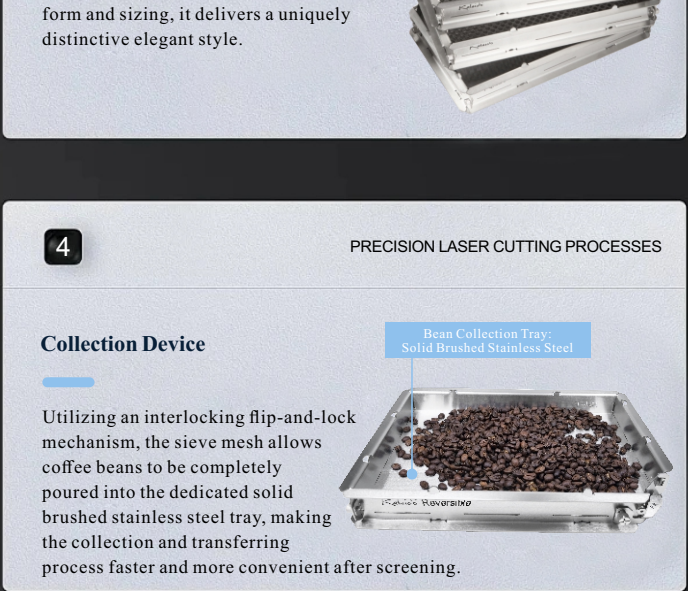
form and sizing, it delivers a uniquely distinctive elegant style.

4

PRECISION LASER CUTTING PROCESSES

Collection Device

Bean Collection Tray:
Solid Brushed Stainless Steel

Utilizing an interlocking flip-and-lock mechanism, the sieve mesh allows coffee beans to be completely poured into the dedicated solid brushed stainless steel tray, making the collection and transferring process faster and more convenient after screening.

Reversible